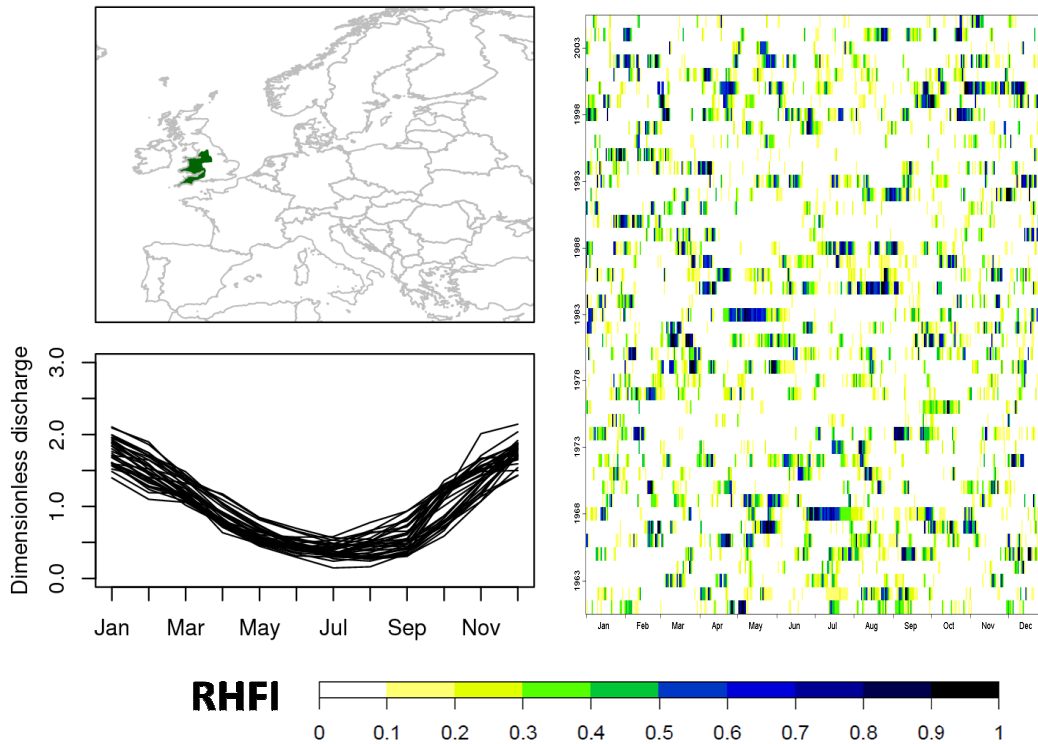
Dimensionless discharge
3.0
2.0
1.0
0.0
Jan Mar May Jul Sep Nov

2003
1998
1993
1988
1983
1978
1973
1968
1963
Jan Feb Mar Apr May Jun Jul Aug Sep Oct Nov Dec

RHFI
0 0.1 0.2 0.3 0.4 0.5 0.6 0.7 0.8 0.9 1